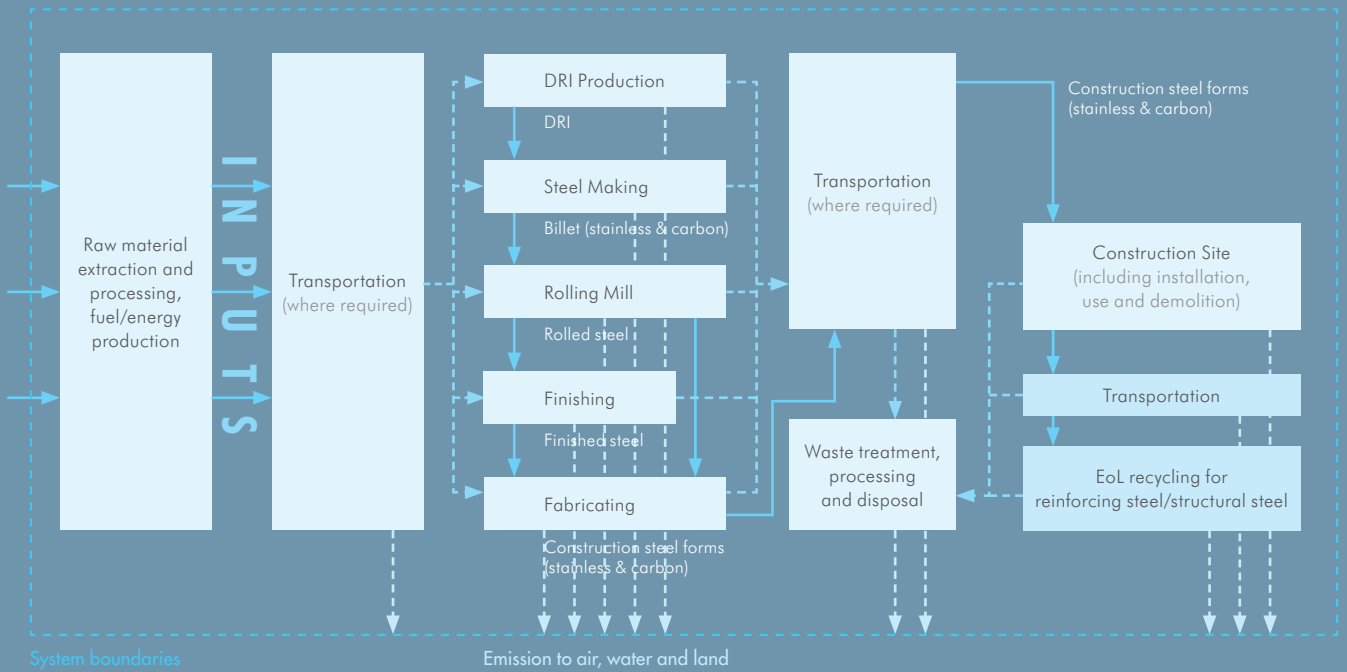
INPUTS

Raw material extraction and processing, fuel/energy production

Transportation (where required)

DRI Production

DRI

Steel Making

Billet (stainless & carbon)

Rolling Mill

Rolled steel

Finishing

Finished steel

Fabricating

Construction steel forms (stainless & carbon)

Transportation (where required)

Construction steel forms (stainless & carbon)

Construction Site (including installation, use and demolition)

Transportation

EoL recycling for reinforcing steel/structural steel

Waste treatment, processing and disposal

System boundaries

Emission to air, water and land